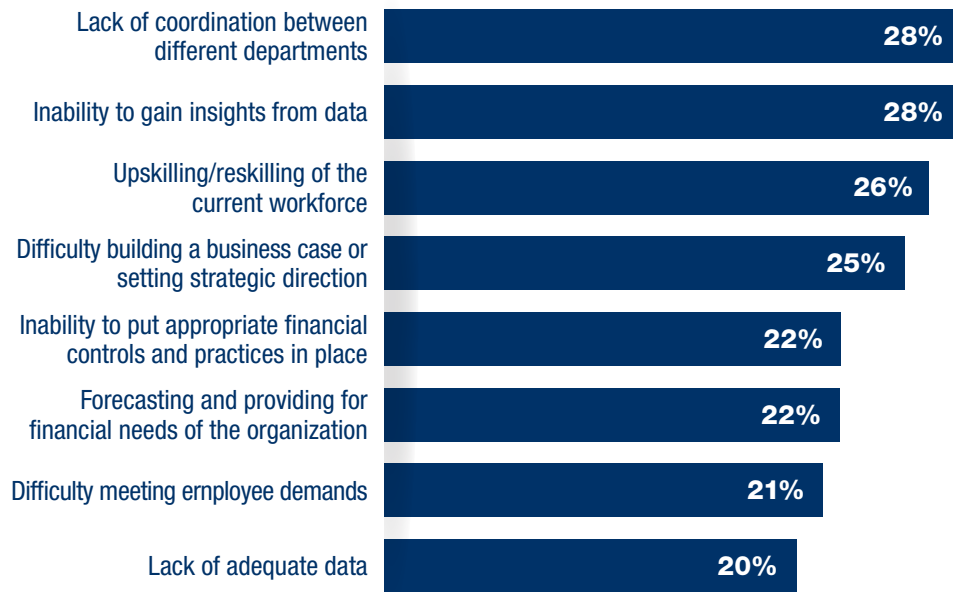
Lack of coordination between different departments 28%

Inability to gain insights from data 28%

Upskilling/reskilling of the current workforce 26%

Difficulty building a business case or setting strategic direction 25%

Inability to put appropriate financial controls and practices in place 22%

Forecasting and providing for financial needs of the organization 22%

Difficulty meeting ernployee demands 21%

Lack of adequate data 20%